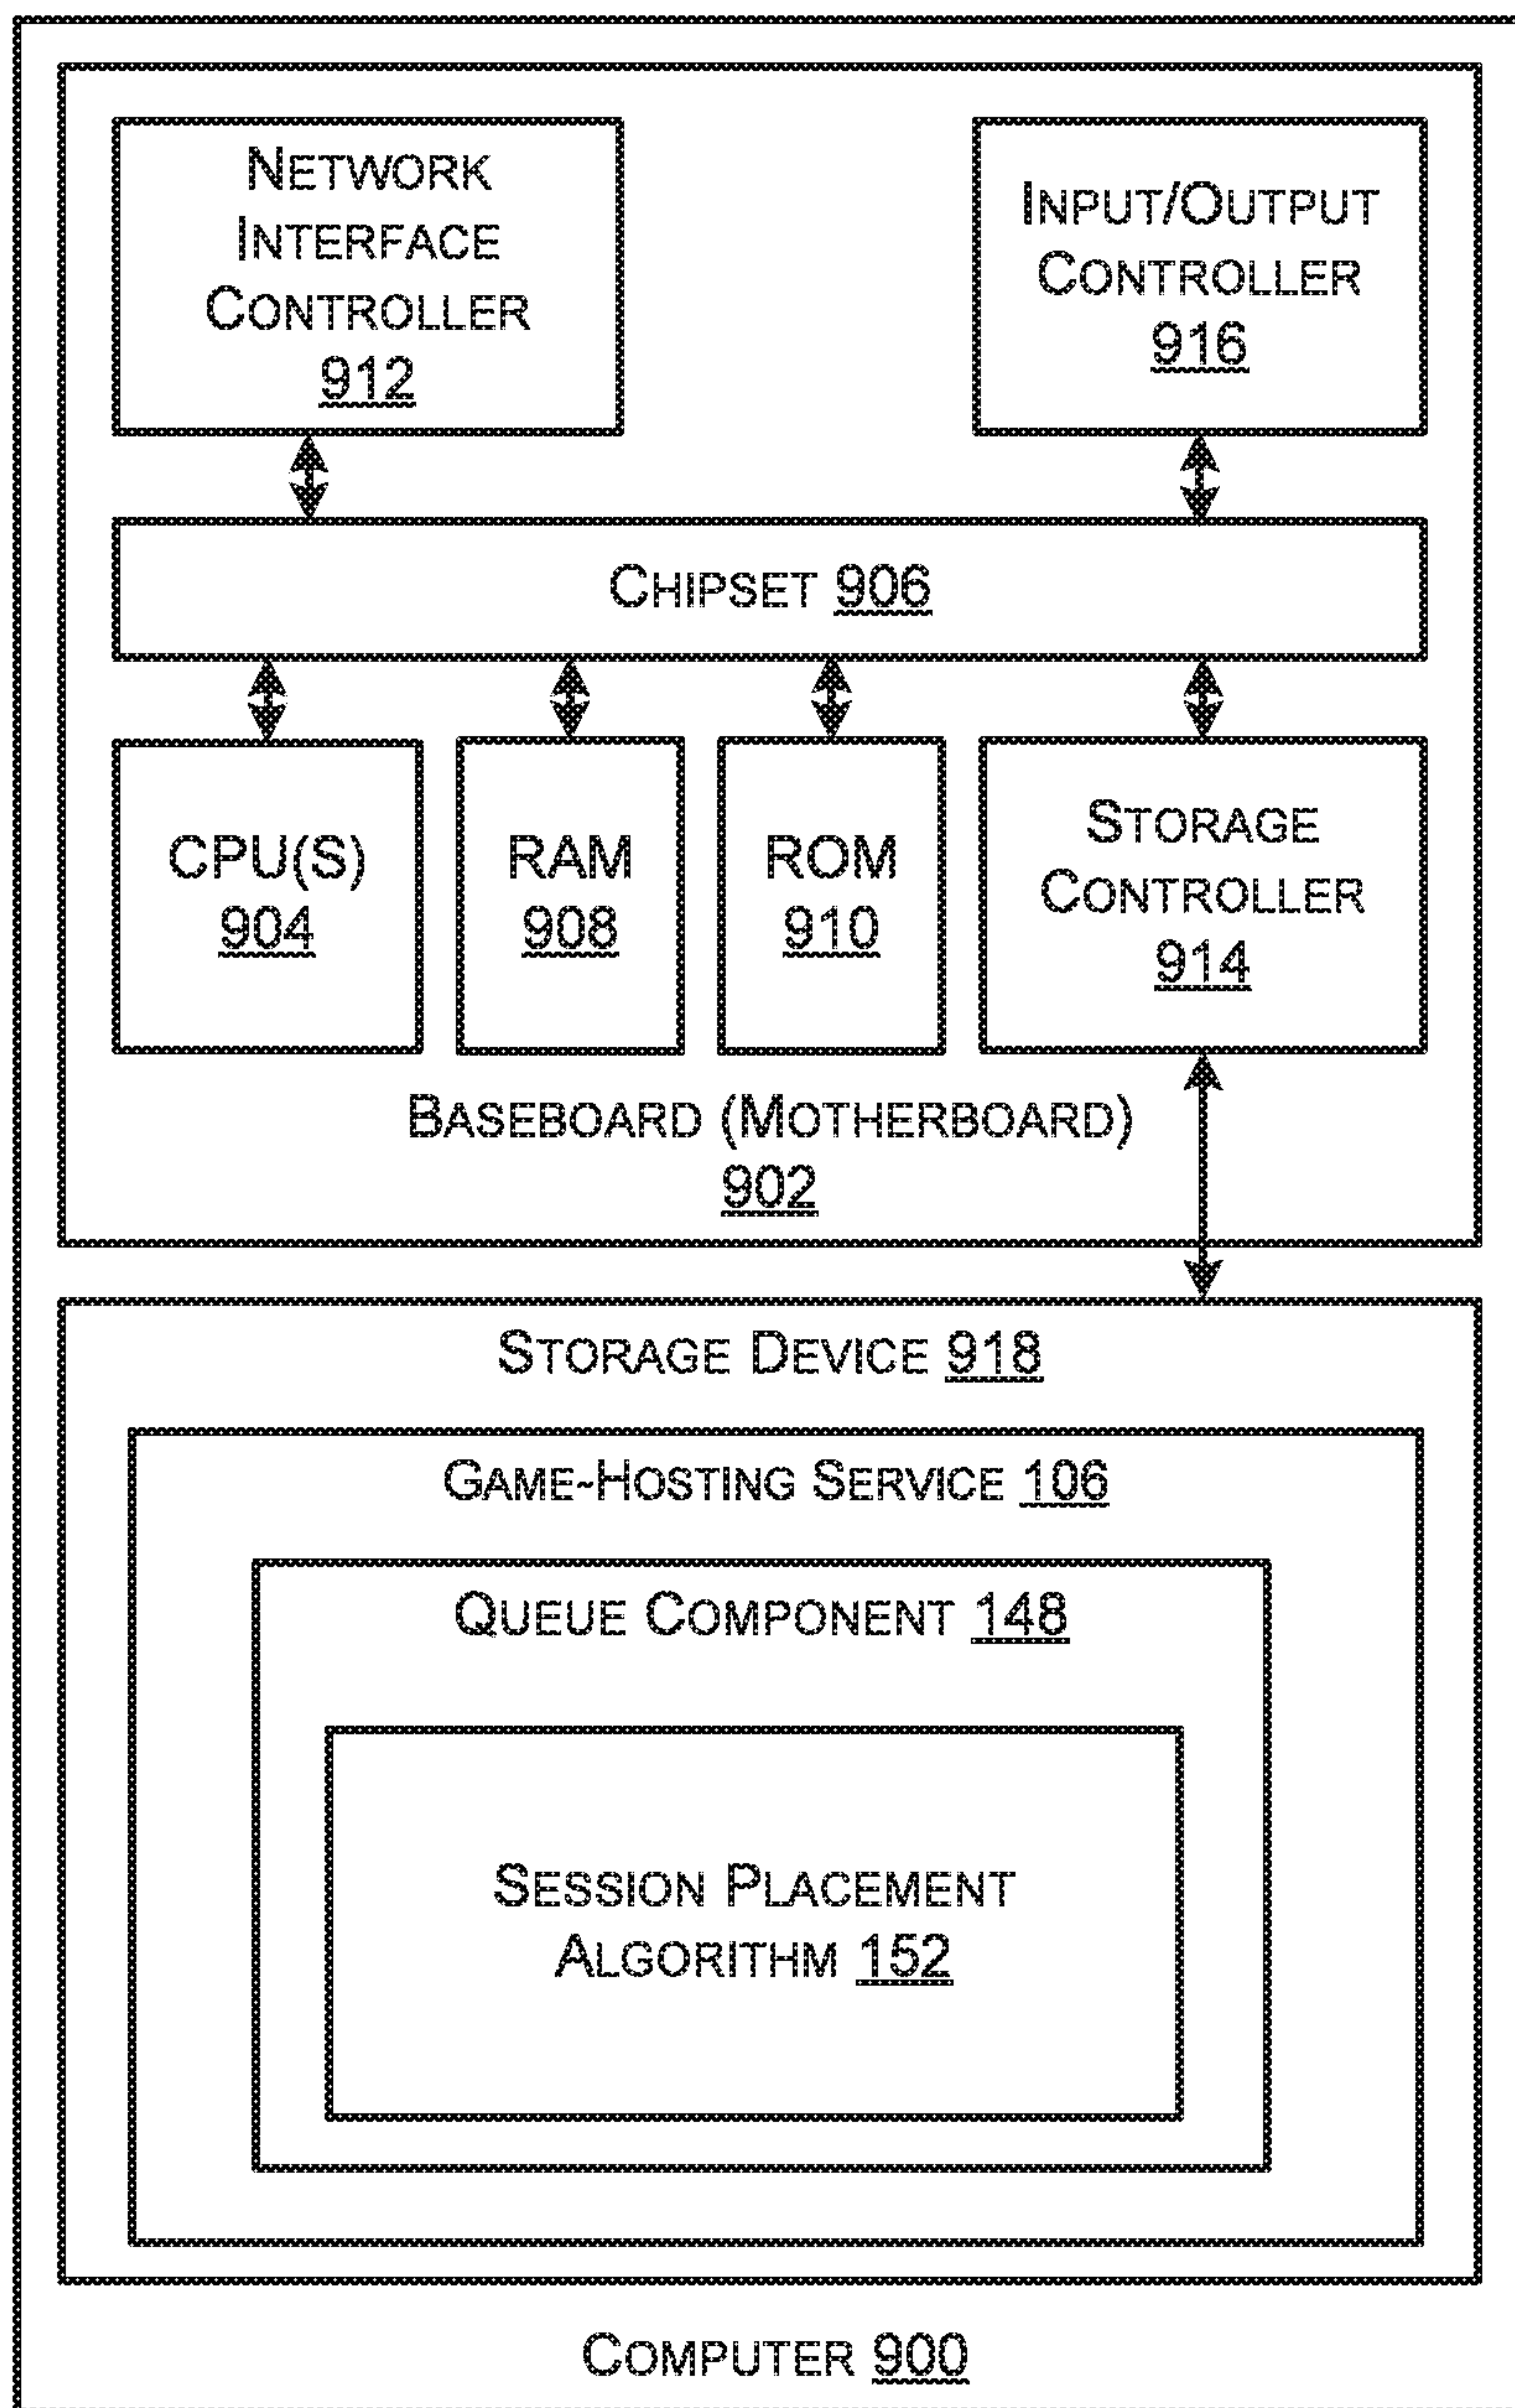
Network Interface Controller 912

Input/Output Controller 916

Chipset 906

CPU(s) 904

RAM 908

ROM 910

Storage Controller 914

Baseboard (Motherboard) 902

Storage Device 918

Game-Hosting Service 106

Queue Component 148

Session Placement Algorithm 152

Computer 900